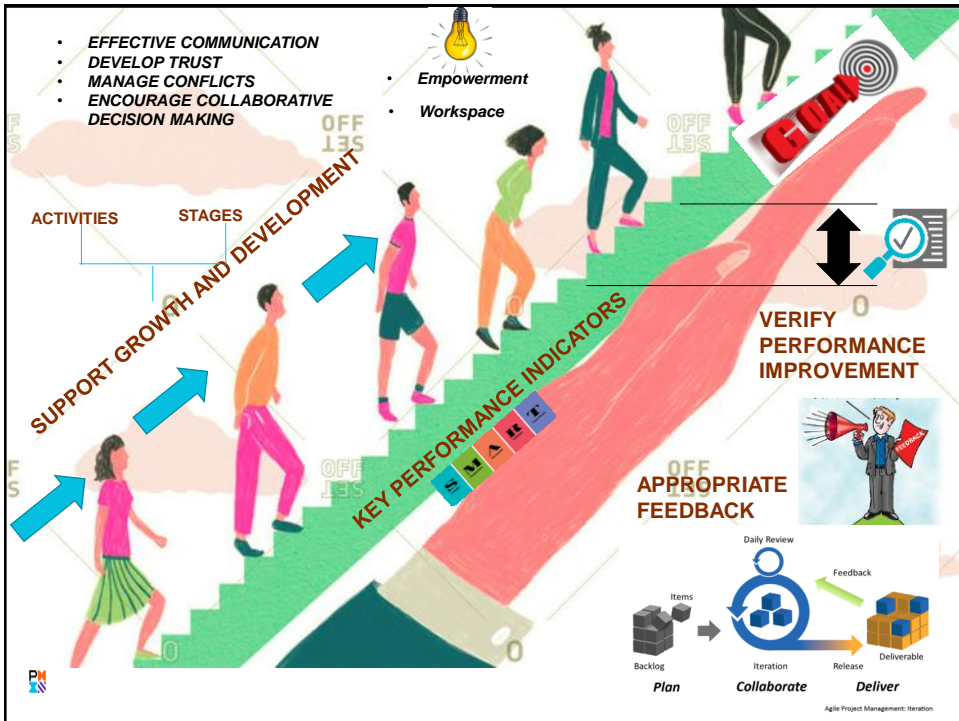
- EFFECTIVE COMMUNICATION
- DEVELOP TRUST
- MANAGE CONFLICTS
- ENCOURAGE COLLABORATIVE DECISION MAKING

- Empowerment
- Workspace

GOAL

ACTIVITIES

STAGES

SUPPORT GROWTH AND DEVELOPMENT

KEY PERFORMANCE INDICATORS

S M A R T

VERIFY PERFORMANCE IMPROVEMENT

FEEDBACK

APPROPRIATE FEEDBACK

Daily Review

Feedback

Items

Backlog

Iteration

Release

Deliverable

Plan

Collaborate

Deliver

Agile Project Management: Iteration

PMI